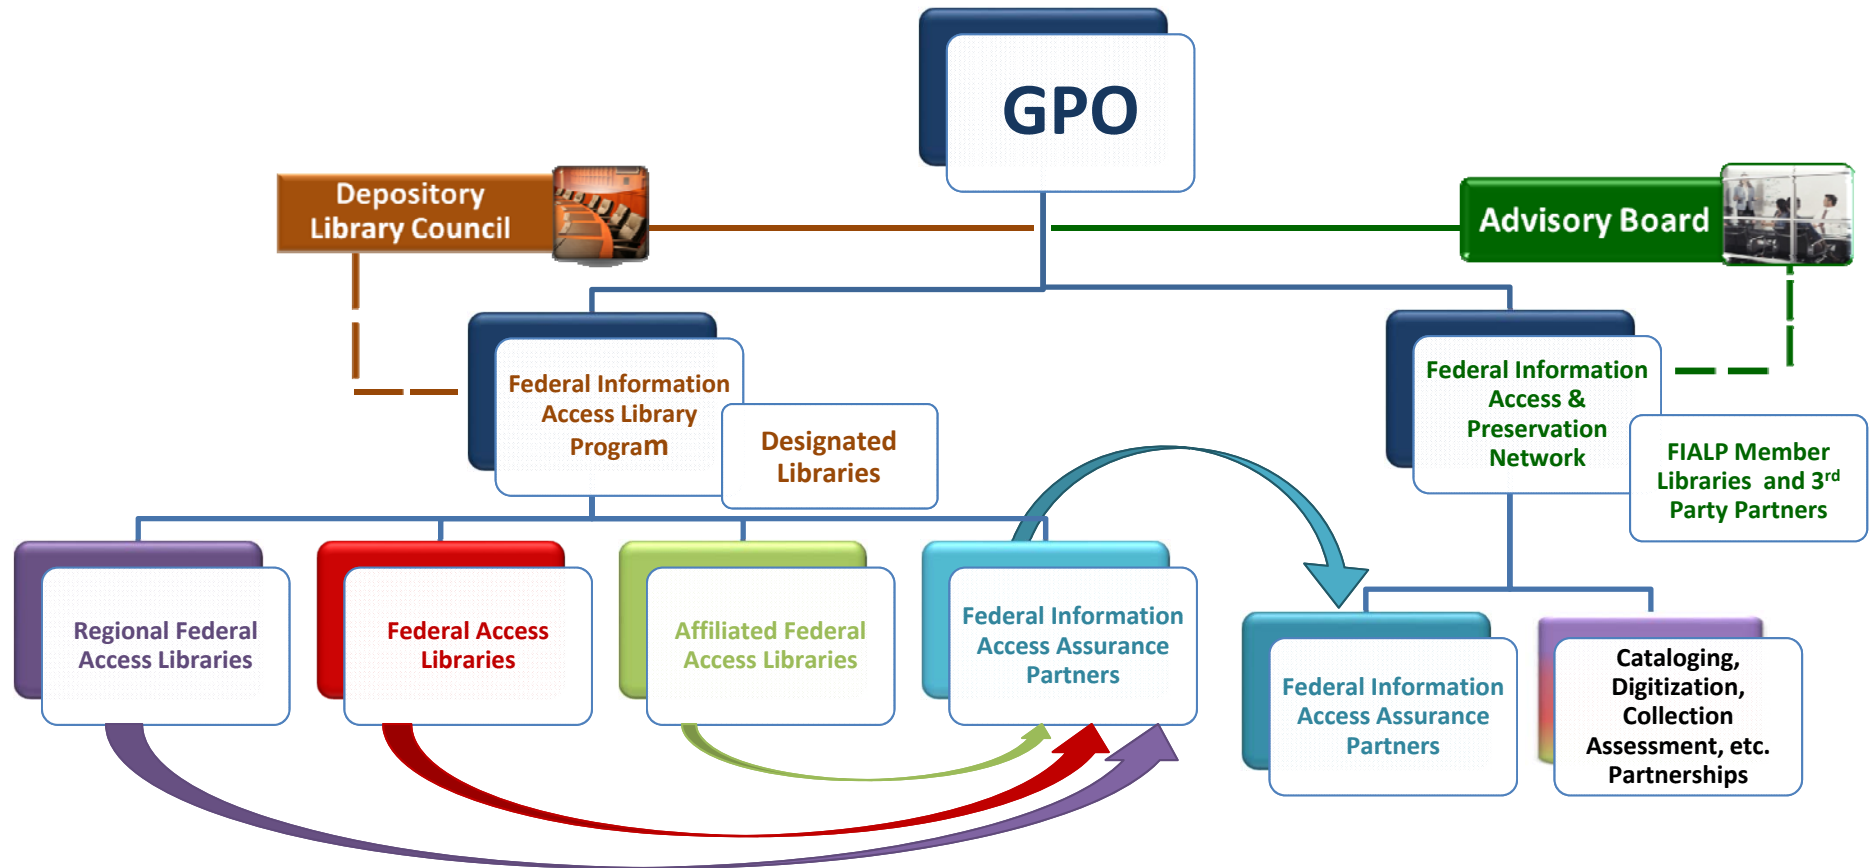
GPO

Depository Library Council

Advisory Board

Federal Information Access Library Program

Designated Libraries

Federal Information Access & Preservation Network

FIALP Member Libraries and 3$^{rd}$ Party Partners

Regional Federal Access Libraries

Federal Access Libraries

Affiliated Federal Access Libraries

Federal Information Access Assurance Partners

Federal Information Access Assurance Partners

Cataloging, Digitization, Collection Assessment, etc. Partnerships